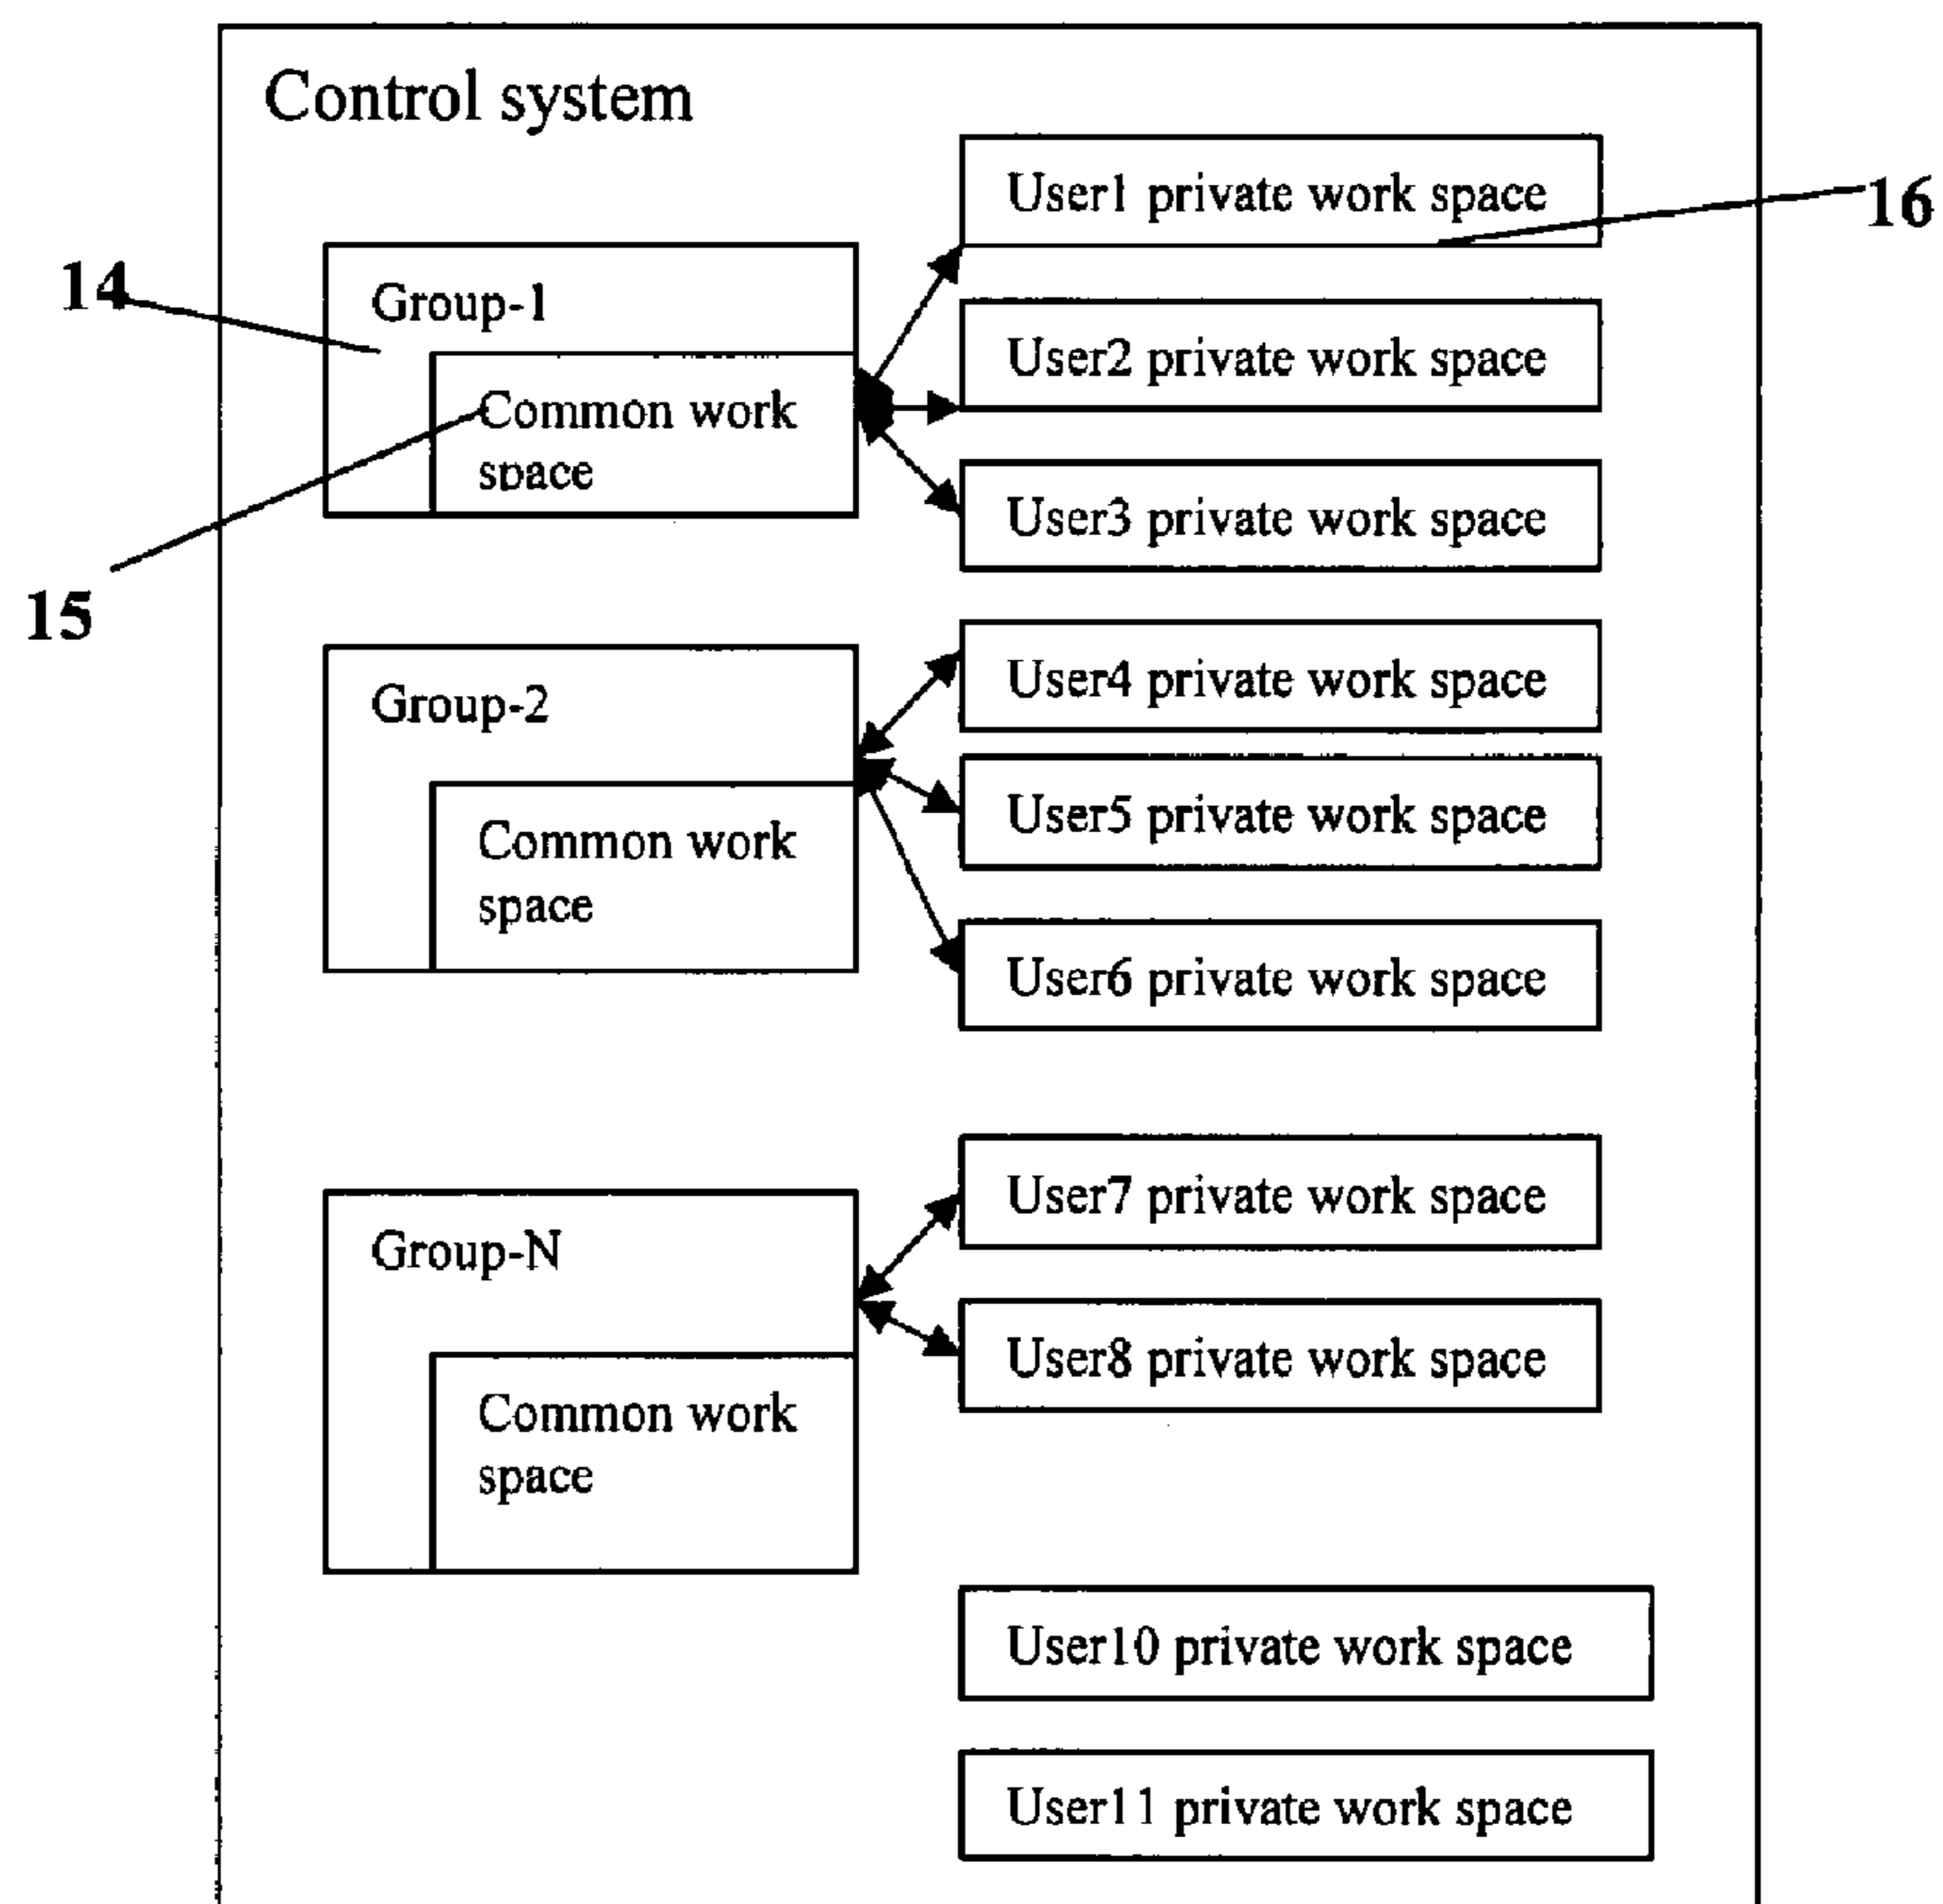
Control system

16

User1 private work space

14

Group-1

Common work space

User2 private work space

User3 private work space

15

Group-2

Common work space

User4 private work space

User5 private work space

User6 private work space

Group-N

Common work space

User7 private work space

User8 private work space

User10 private work space

User11 private work space